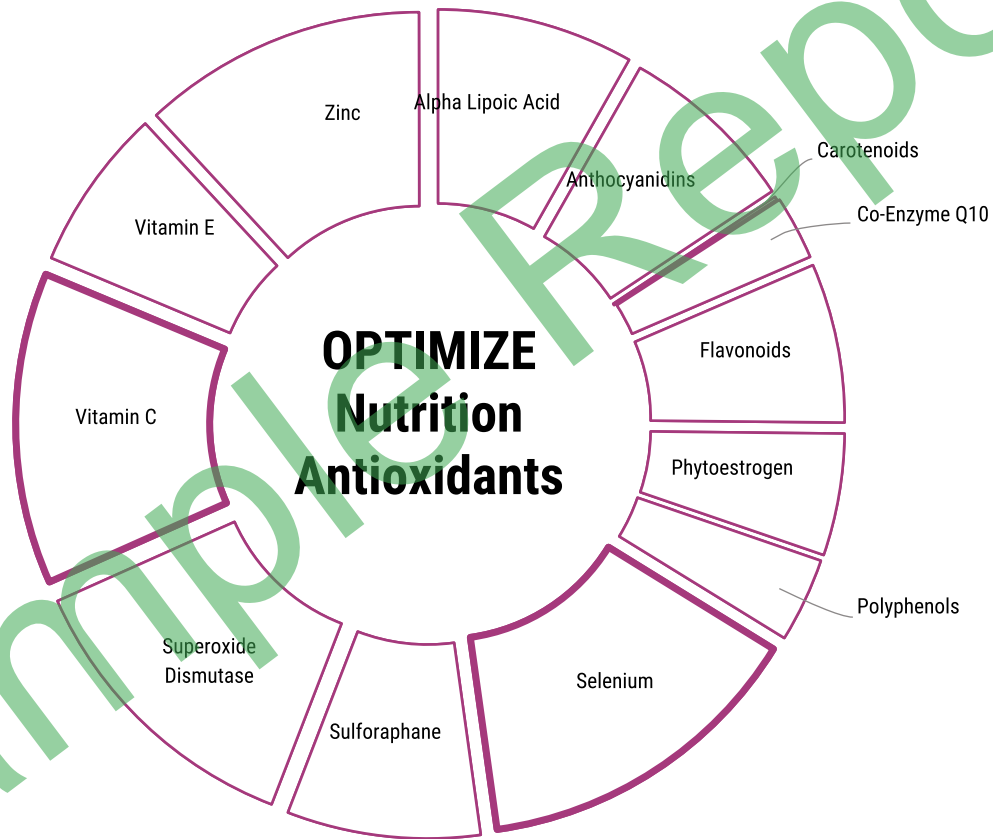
OPTIMIZE
Nutrition
Antioxidants

Zinc

Alpha Lipoic Acid

Anthocyanidins

Carotenoids

Co-Enzyme Q10

Flavonoids

Phytoestrogen

Polyphenols

Selenium

Sulforaphane

Superoxide Dismutase

Vitamin C

Vitamin E

mple Repo